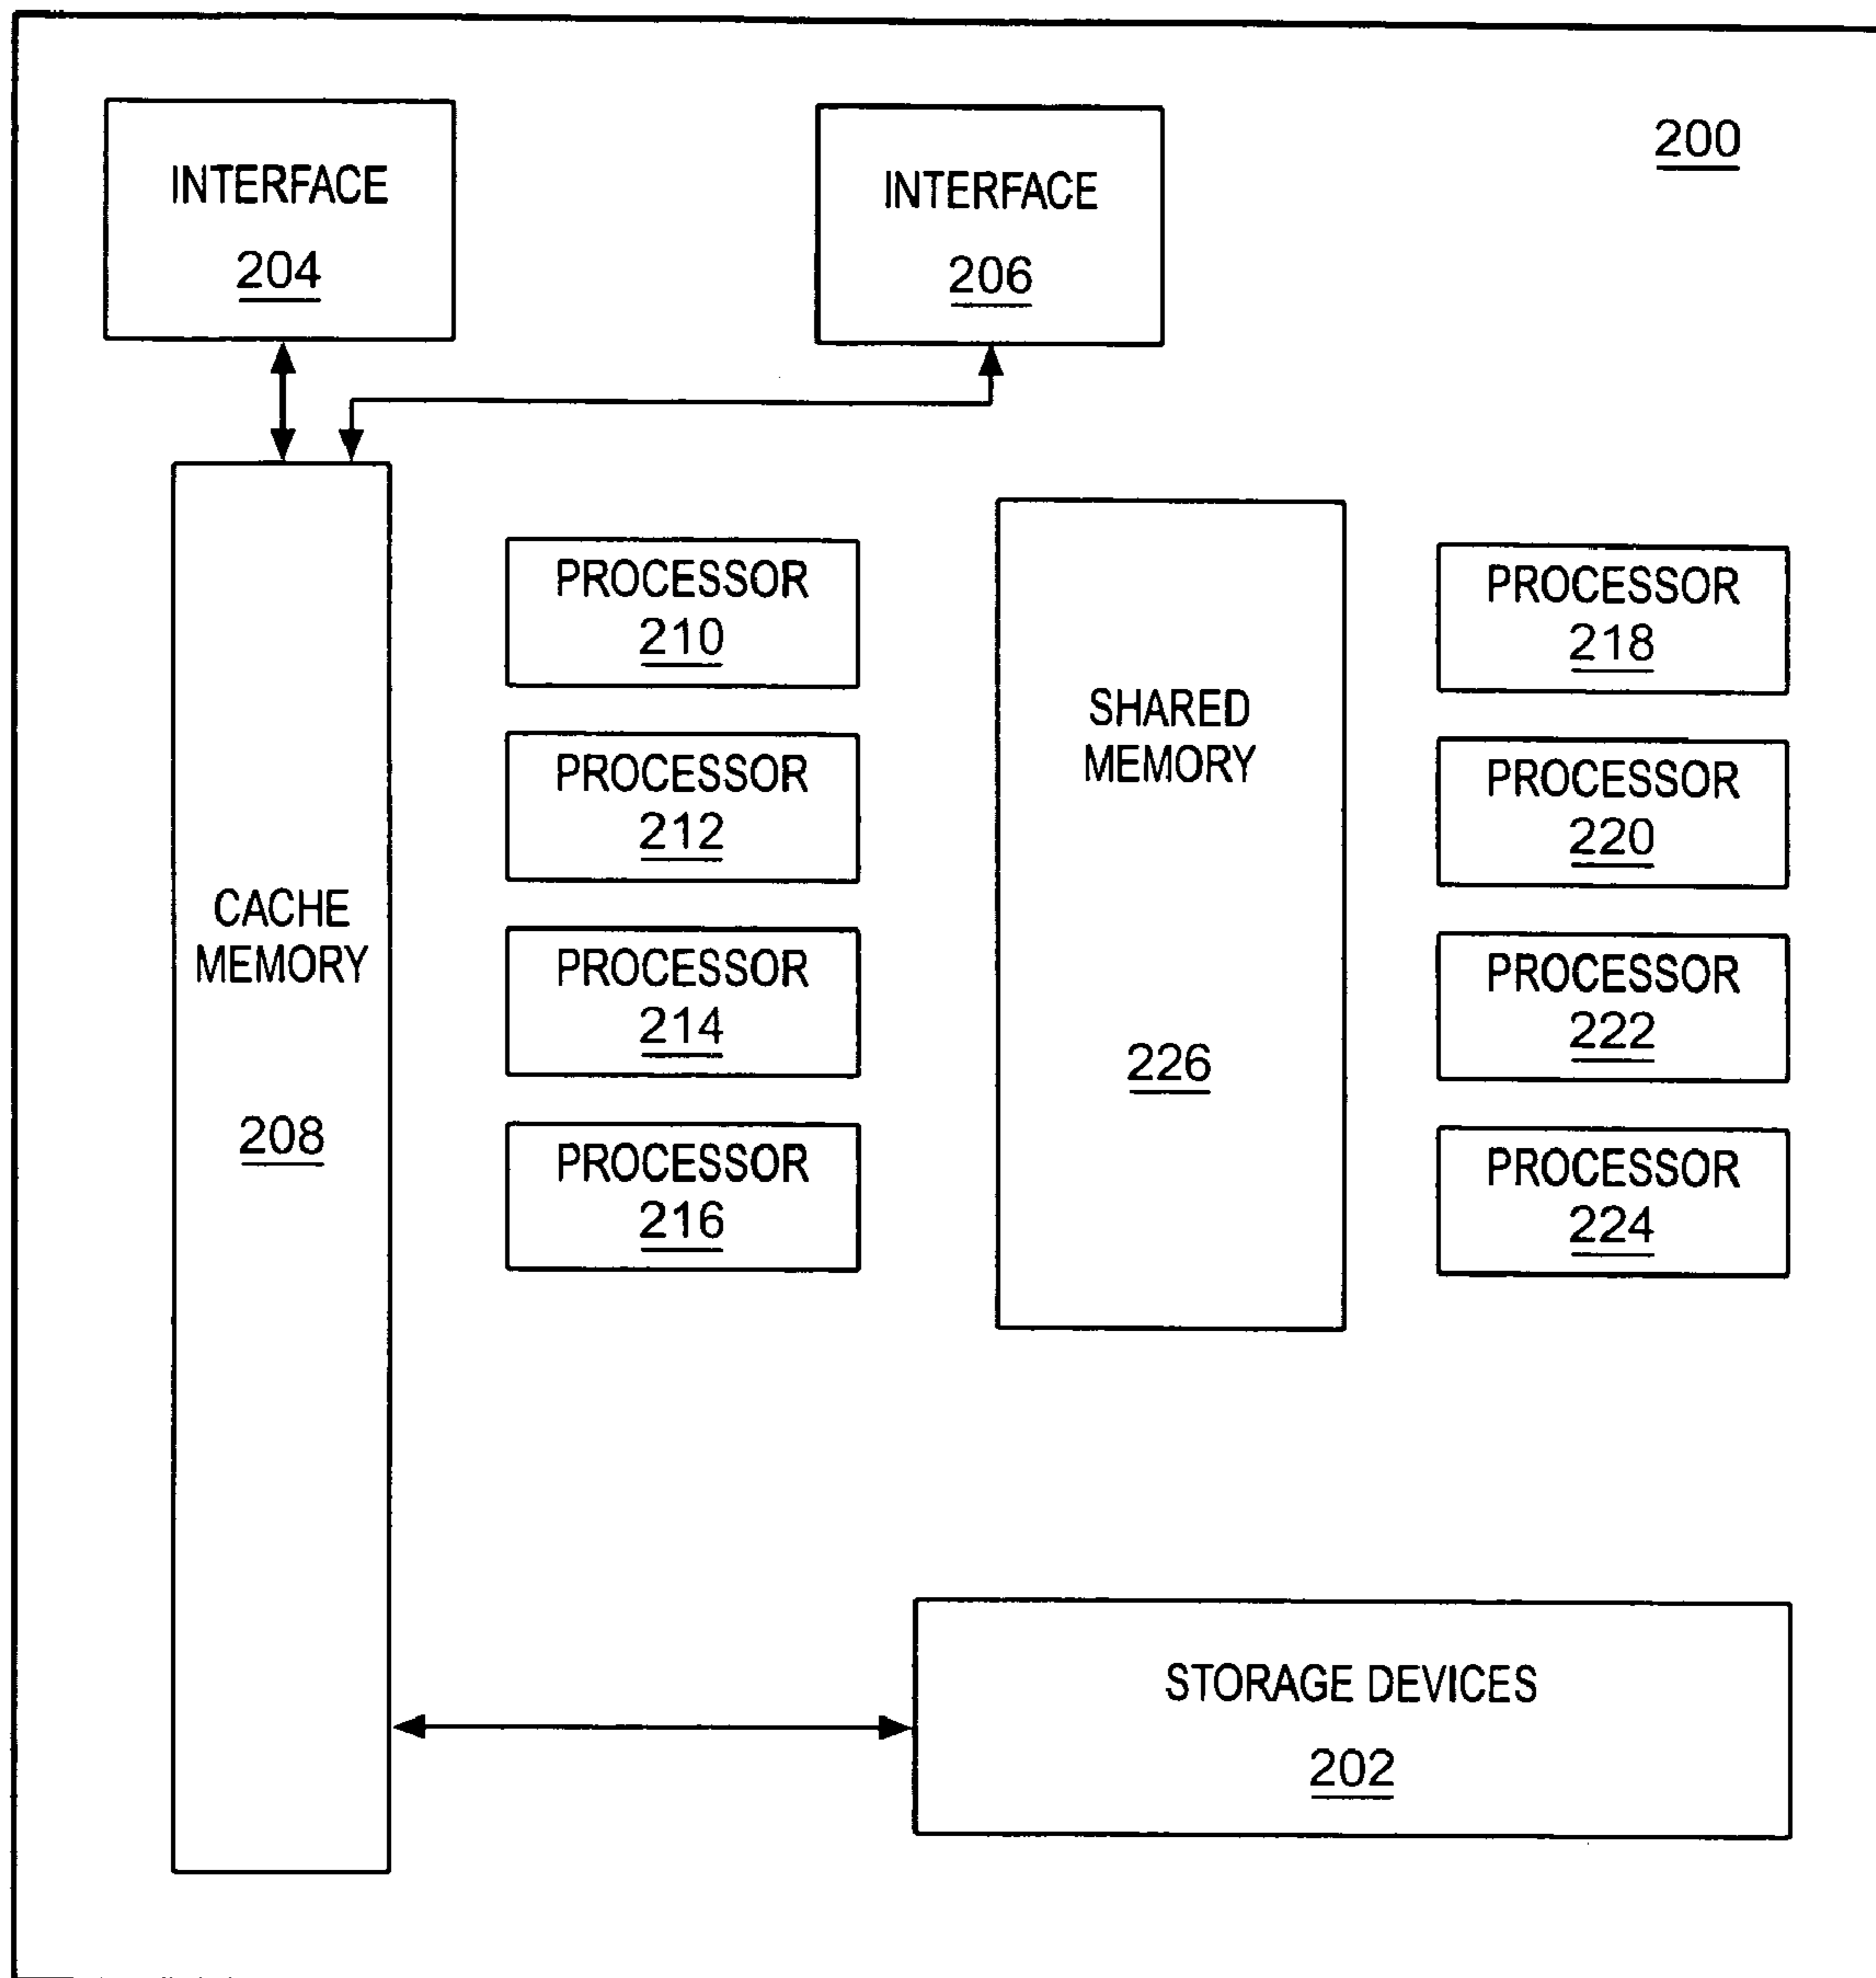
INTERFACE
204

INTERFACE
206

200

CACHE MEMORY
208

PROCESSOR
210

PROCESSOR
212

PROCESSOR
214

PROCESSOR
216

SHARED MEMORY
226

PROCESSOR
218

PROCESSOR
220

PROCESSOR
222

PROCESSOR
224

STORAGE DEVICES
202